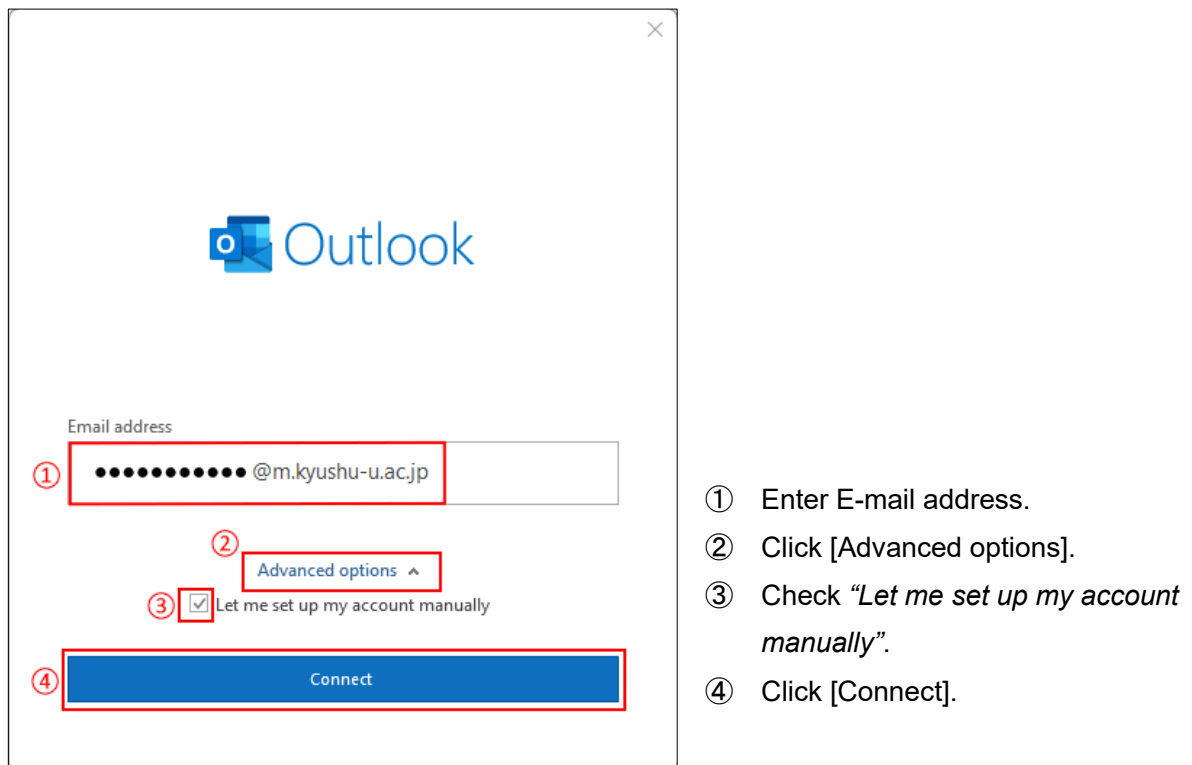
×

Outlook

Email address

① ●●●●●●●●●●● @m.kyushu-u.ac.jp

② Advanced options

③ Let me set up my account manually

④ Connect

① Enter E-mail address.

② Click [Advanced options].

③ Check *“Let me set up my account manually”*.

④ Click [Connect].